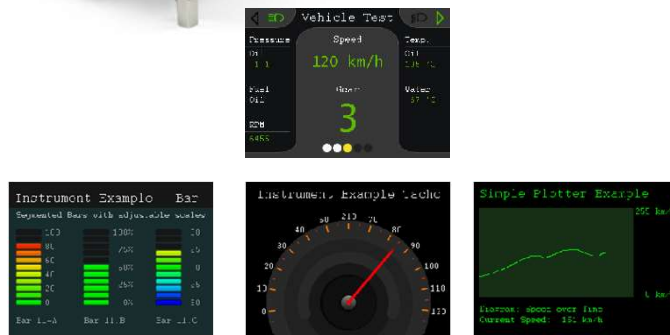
Vehicle Test

Pressure
Oil
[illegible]

Speed
120 km/h

Temp.
Oil
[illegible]

Fuel
Oil

Gear
3

Water
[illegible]

RPM
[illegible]

Instrument Example Bar
Segmented Bars with adjustable scales
100
80
60
40
20
0
100%
75%
50%
25%
0%
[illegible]
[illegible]
0
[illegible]
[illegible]
Bar 1.A
Bar 1.B
Bar 1.C

Instrument Example Tacho
30
40
50
60
70
80
90
100
110
120
20
10
0

Simple Plotter Example
250 km/h
0 km/h
Plotter: speed over time
Current Speed: 151 km/h